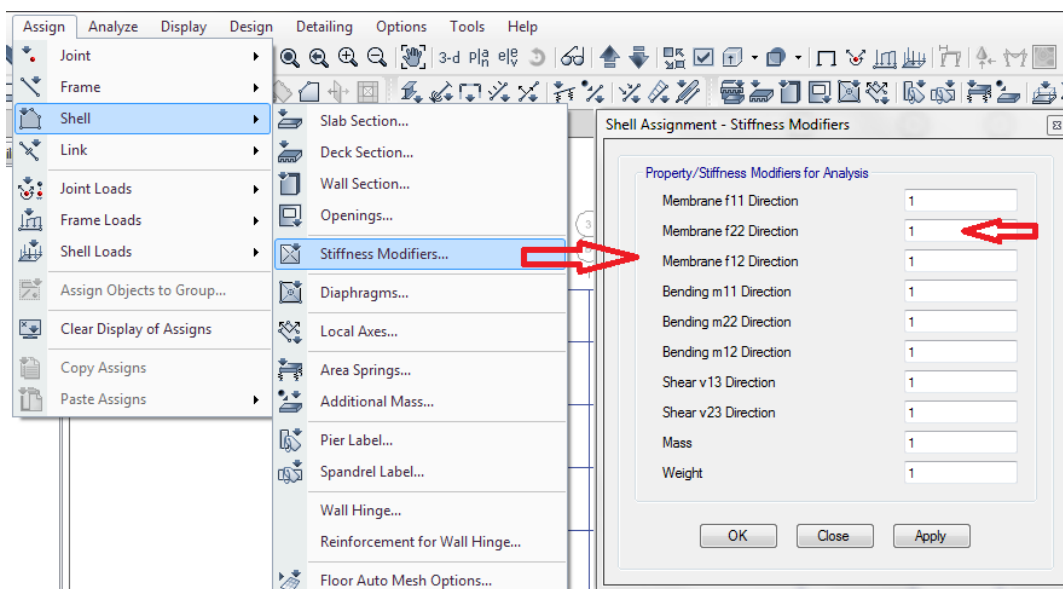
Assign Analyze Display Design Detailing Options Tools Help

Joint
Frame
Shell
Link
Joint Loads
Frame Loads
Shell Loads
Assign Objects to Group...
Clear Display of Assigns
Copy Assigns
Paste Assigns

Slab Section...
Deck Section...
Wall Section...
Openings...
Stiffness Modifiers...
Diaphragms...
Local Axes...
Area Springs...
Additional Mass...
Pier Label...
Spandrel Label...
Wall Hinge...
Reinforcement for Wall Hinge...
Floor Auto Mesh Options...

Shell Assignment - Stiffness Modifiers

Property/Stiffness Modifiers for Analysis

| | |
|---|---|
| Membrane f11 Direction | 1 |
| Membrane f22 Direction | 1 |
| Membrane f12 Direction | 1 |
| Bending m11 Direction | 1 |
| Bending m22 Direction | 1 |
| Bending m12 Direction | 1 |
| Shear v13 Direction | 1 |
| Shear v23 Direction | 1 |
| Mass | 1 |
| Weight | 1 |

OK Close Apply